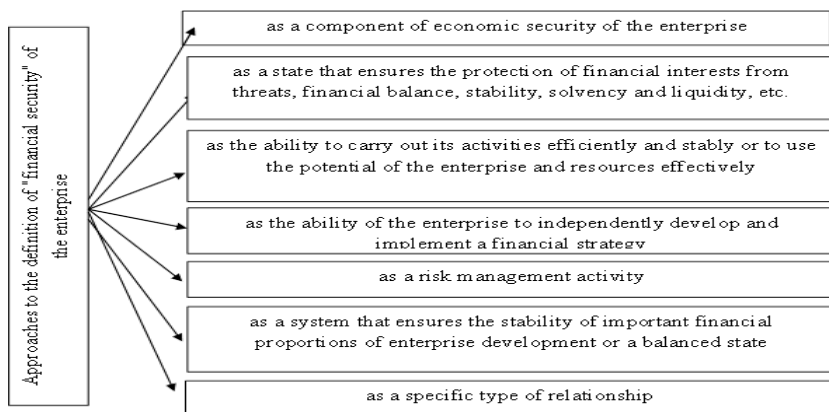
Approaches to the definition of "financial security" of the enterprise

as a component of economic security of the enterprise

as a state that ensures the protection of financial interests from threats, financial balance, stability, solvency and liquidity, etc.

as the ability to carry out its activities efficiently and stably or to use the potential of the enterprise and resources effectively

as the ability of the enterprise to independently develop and implement a financial strategy

as a risk management activity

as a system that ensures the stability of important financial proportions of enterprise development or a balanced state

as a specific type of relationship